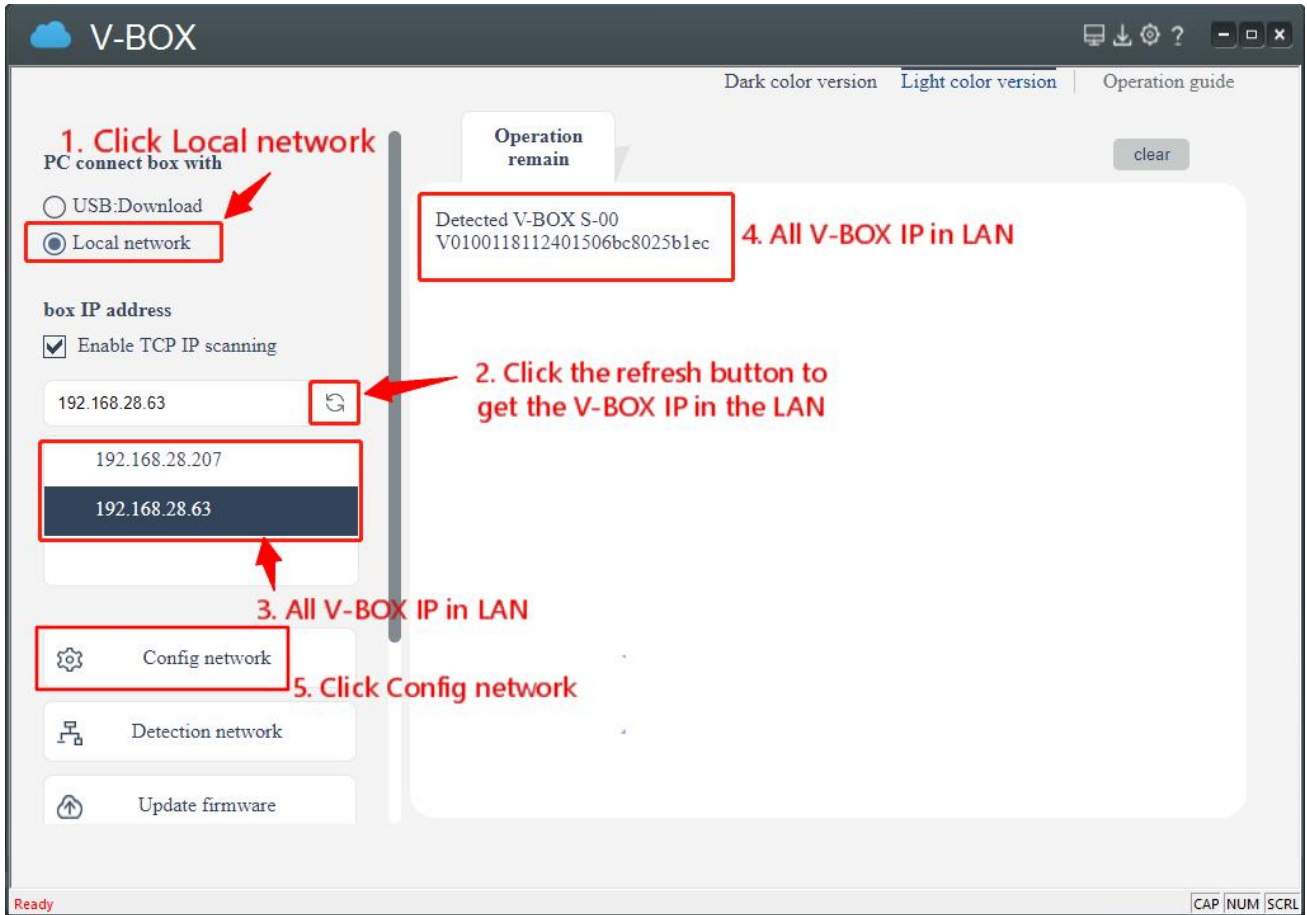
V-BOX

Dark color version Light color version Operation guide

1. Click Local network

PC connect box with

USB:Download

Local network

box IP address

Enable TCP IP scanning

192.168.28.63

2. Click the refresh button to get the V-BOX IP in the LAN

192.168.28.207

192.168.28.63

3. All V-BOX IP in LAN

Config network

5. Click Config network

Detection network

Update firmware

Operation remain

clear

Detected V-BOX S-00
V0100118112401506bc8025b1ec

4. All V-BOX IP in LAN

Ready

CAP NUM SCRL